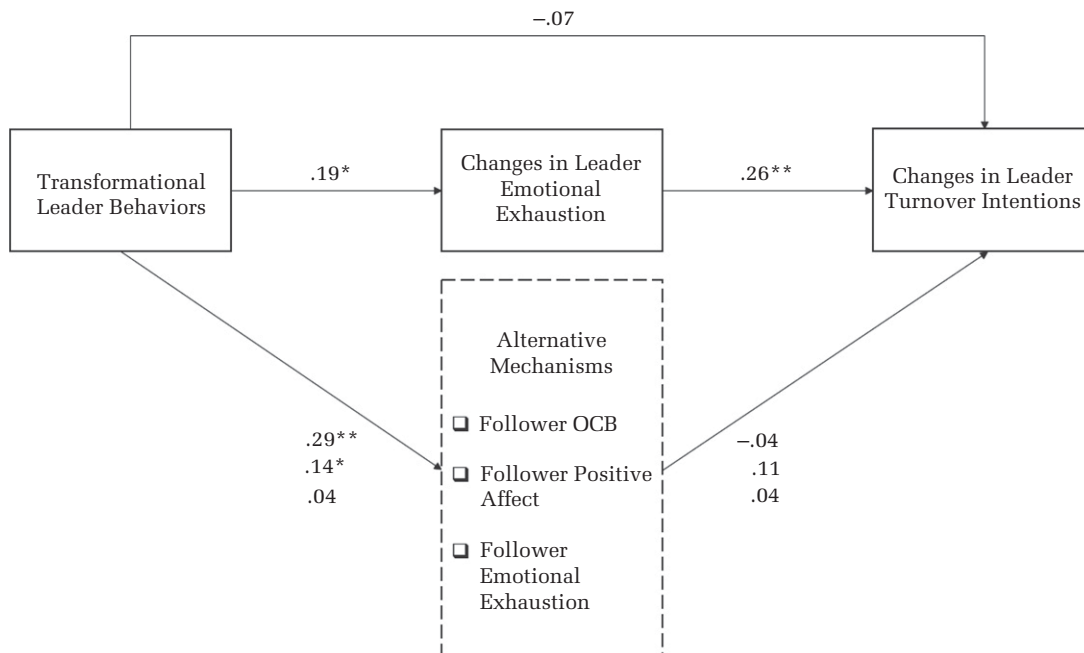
–.07

Transformational Leader Behaviors

.19*

Changes in Leader Emotional Exhaustion

.26**

Changes in Leader Turnover Intentions

Alternative Mechanisms

❑ Follower OCB

❑ Follower Positive Affect

❑ Follower Emotional Exhaustion

.29**
.14*
.04

–.04
.11
.04